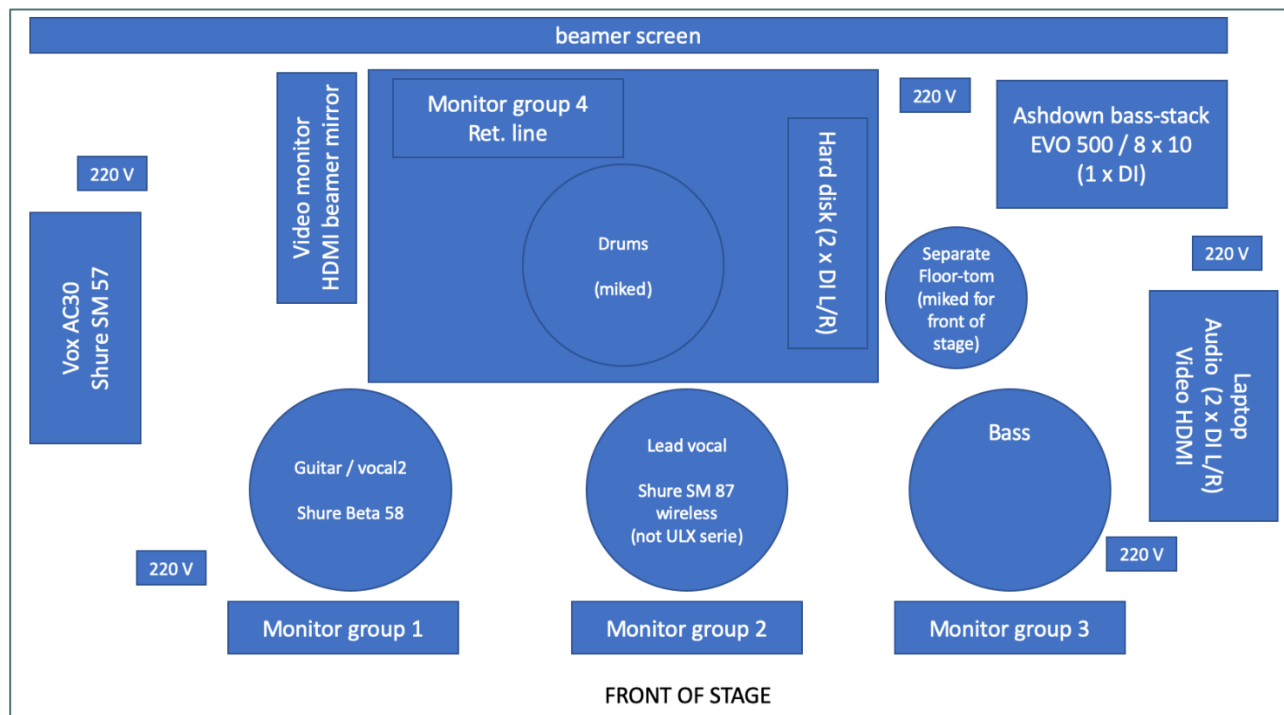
beamer screen

Video monitor
HDMI beamer mirror

Monitor group 4
Ret. line

Hard disk (2 x DI L/R)

Drums

(miked)

220 V

Ashdown bass-stack
EVO 500 / 8 x 10
(1 x DI)

220 V

Vox AC30
Shure SM 57

Separate
Floor-tom
(miked for
front of
stage)

220 V

Laptop
Audio (2 x DI L/R)
Video HDMI

Guitar / vocal2

Shure Beta 58

Lead vocal

Shure SM 87
wireless
(not ULX serie)

Bass

220 V

220 V

Monitor group 1

Monitor group 2

Monitor group 3

FRONT OF STAGE